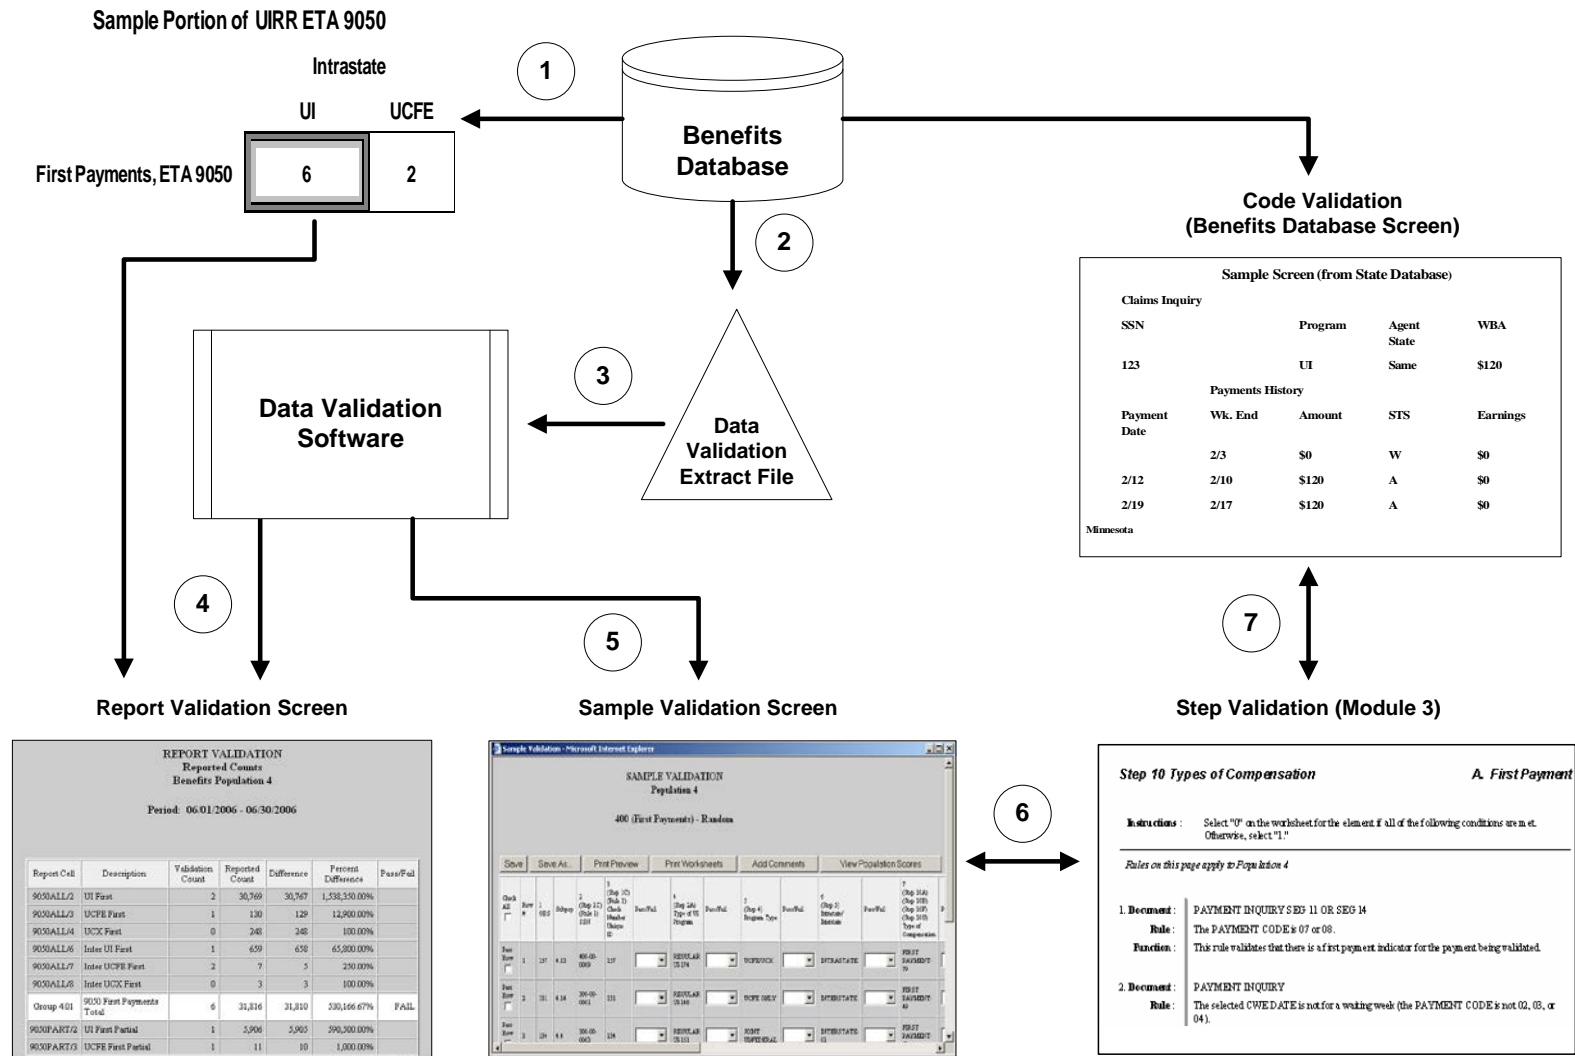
Sample Portion of UIRR ETA 9050

Intrastate

UI UCFE

First Payments, ETA 9050 6 2

1

Benefits Database

2

Code Validation (Benefits Database Screen)

Sample Screen (from State Database)

Claims Inquiry

| SSN | | Program | Agent State | WBA |
|---|---|---|---|---|
| 123 | | UI | Same | $120 |

Payments History

| Payment Date | Wk. End | Amount | STS | Earnings |
|---|---|---|---|---|
| | 2/3 | $0 | W | $0 |
| 2/12 | 2/10 | $120 | A | $0 |
| 2/19 | 2/17 | $120 | A | $0 |

Minnesota

3

Data Validation Software

Data Validation Extract File

4

5

7

Report Validation Screen

Sample Validation Screen

Step Validation (Module 3)

REPORT VALIDATION
Reported Counts
Benefits Population 4

Period: 06/01/2006 - 06/30/2006

| Report Cell | Description | Validation Count | Reported Count | Difference | Percent Difference | Pass/Fail |
|---|---|---|---|---|---|---|
| 9050ALL/2 | UI First | 2 | 30,769 | 30,767 | 1,538,350.00% | |
| 9050ALL/3 | UCFE First | 1 | 130 | 129 | 12,900.00% | |
| 9050ALL/4 | UCX First | 0 | 248 | 248 | 100.00% | |
| 9050ALL/6 | Inter UI First | 1 | 659 | 658 | 65,800.00% | |
| 9050ALL/7 | Inter UCFE First | 2 | 7 | 5 | 250.00% | |
| 9050ALL/8 | Inter UCX First | 0 | 3 | 3 | 100.00% | |
| Group 4.01 | 9050 First Payments Total | 6 | 31,816 | 31,810 | 530,166.67% | FAIL |
| 9050PART/2 | UI First Partial | 1 | 5,906 | 5,905 | 590,500.00% | |
| 9050PART/3 | UCFE First Partial | 1 | 11 | 10 | 1,000.00% | |

Sample Validation - Microsoft Internet Explorer

SAMPLE VALIDATION
Population 4

400 (First Payments) - Random

Save | Save As... | Print Preview | Print Worksheets | Add Comments | View Population Scores

| Check All | Row # | 1 OBS | Subpop | 2 (Step 1C) (Rule 1) SSN | 3 (Step 1C) (Rule 1) Check Number Unique ID | Pass/Fail | 4 (Step 2A) Type of UI Program | Pass/Fail | 5 (Step 4) Program Type | Pass/Fail | 6 (Step 3) Intrastate/Interstate | Pass/Fail | 7 (Step 10A) (Step 10B) (Step 10F) (Step 10D) Type of Compensation |
|---|---|---|---|---|---|---|---|---|---|---|---|---|---|
| Pass Row | 1 | 137 | 4.12 | 400-00-0069 | 137 | | REGULAR UI 174 | | UCFE/UCX | | INTRASTATE | | FIRST PAYMENT 79 |
| Pass Row | 2 | 131 | 4.14 | 300-00-0063 | 131 | | REGULAR UI 168 | | UCFE ONLY | | INTERSTATE | | FIRST PAYMENT 49 |
| Pass Row | 3 | 134 | 4.6 | 300-00-0063 | 134 | | REGULAR UI 113 | | JOINT UI/FEDERAL | | INTERSTATE 01 | | FIRST PAYMENT |

6

Step 10 Types of Compensation A. First Payment

Instructions : Select "0" on the worksheet for the element if all of the following conditions are met. Otherwise, select "1."

Rules on this page apply to Population 4

1. Document : PAYMENT INQUIRY SEG 11 OR SEG 14
Rule : The PAYMENT CODE is 07 or 08.
Function : This rule validates that there is a first payment indicator for the payment being validated.

2. Document : PAYMENT INQUIRY
Rule : The selected CWE DATE is not for a waiting week (the PAYMENT CODE is not 02, 03, or 04).